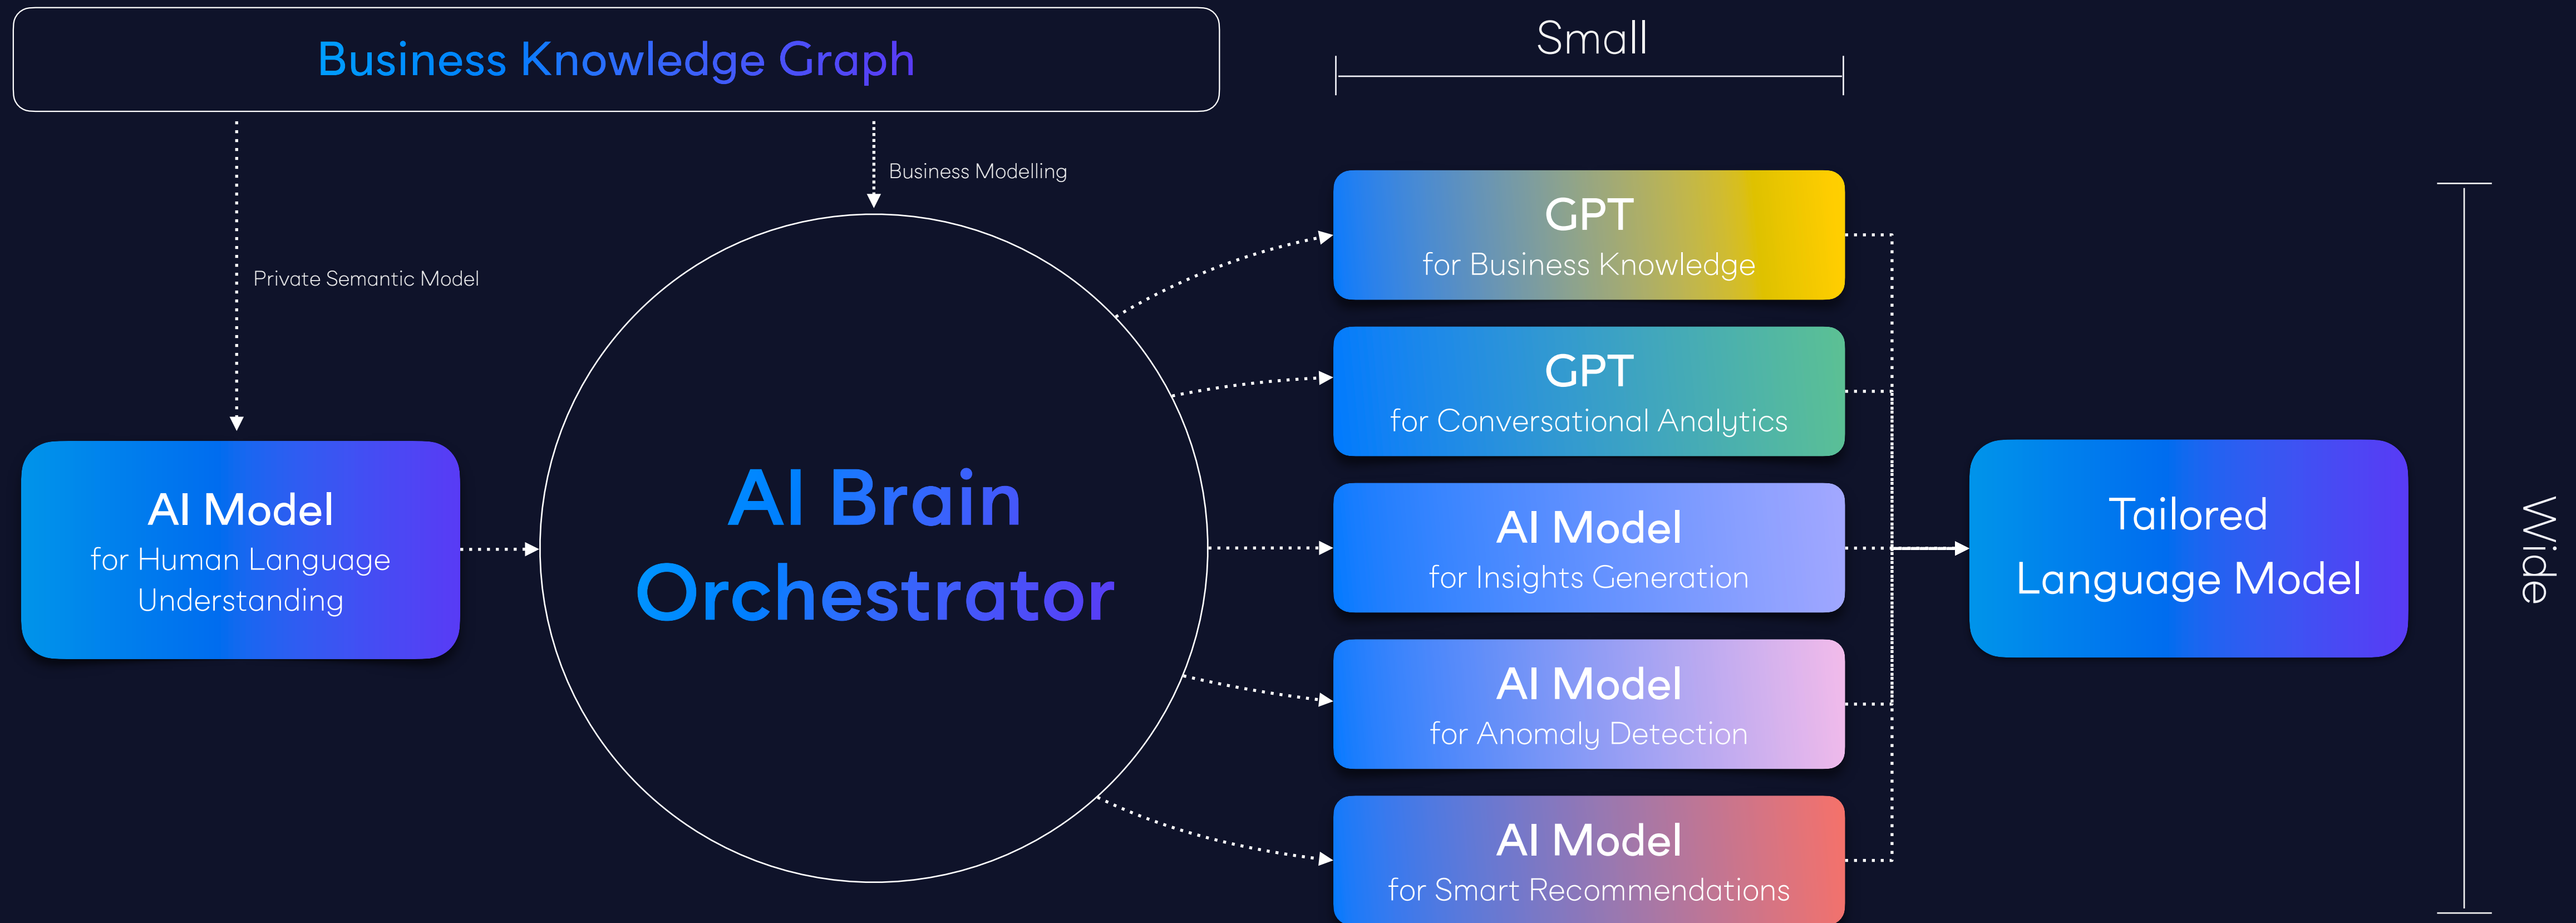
Business Knowledge Graph

Small

Business Modelling

Private Semantic Model

GPT
for Business Knowledge

GPT
for Conversational Analytics

AI Model
for Human Language Understanding

AI Brain Orchestrator

AI Model
for Insights Generation

Tailored Language Model

Wide

AI Model
for Anomaly Detection

AI Model
for Smart Recommendations